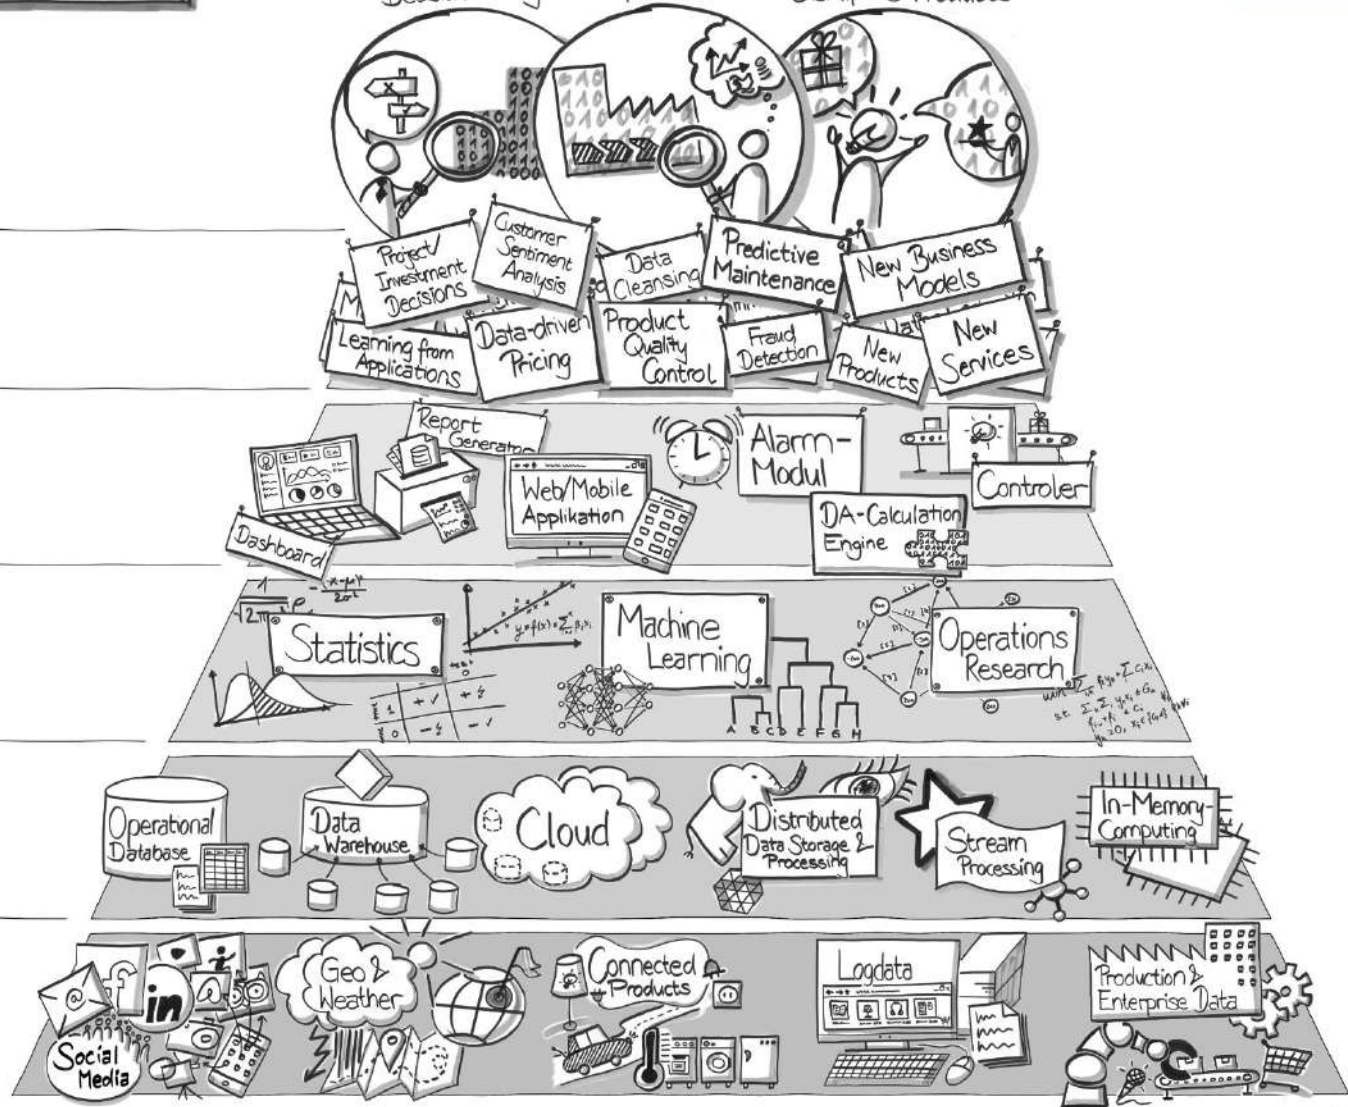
Project/ Investment Decisions

Customer Sentiment Analysis

Data Cleansing

Predictive Maintenance

New Business Models

Learning from Applications

Data-driven Pricing

Product Quality Control

Fraud Detection

New Products

New Services

Report Generator

Alarm-Modul

Controler

Web/Mobile Applikation

DA-Calculation Engine

Dashboard

Statistics

$y=f(x)=\sum \beta_i x_i$

Machine Learning

A B C D E F G H

Operations Research

Operational Database

Data Warehouse

Cloud

Distributed Data Storage & Processing

Stream Processing

In-Memory-Computing

Social Media

Geo & Weather

Connected Products

Logdata

Production & Enterprise Data